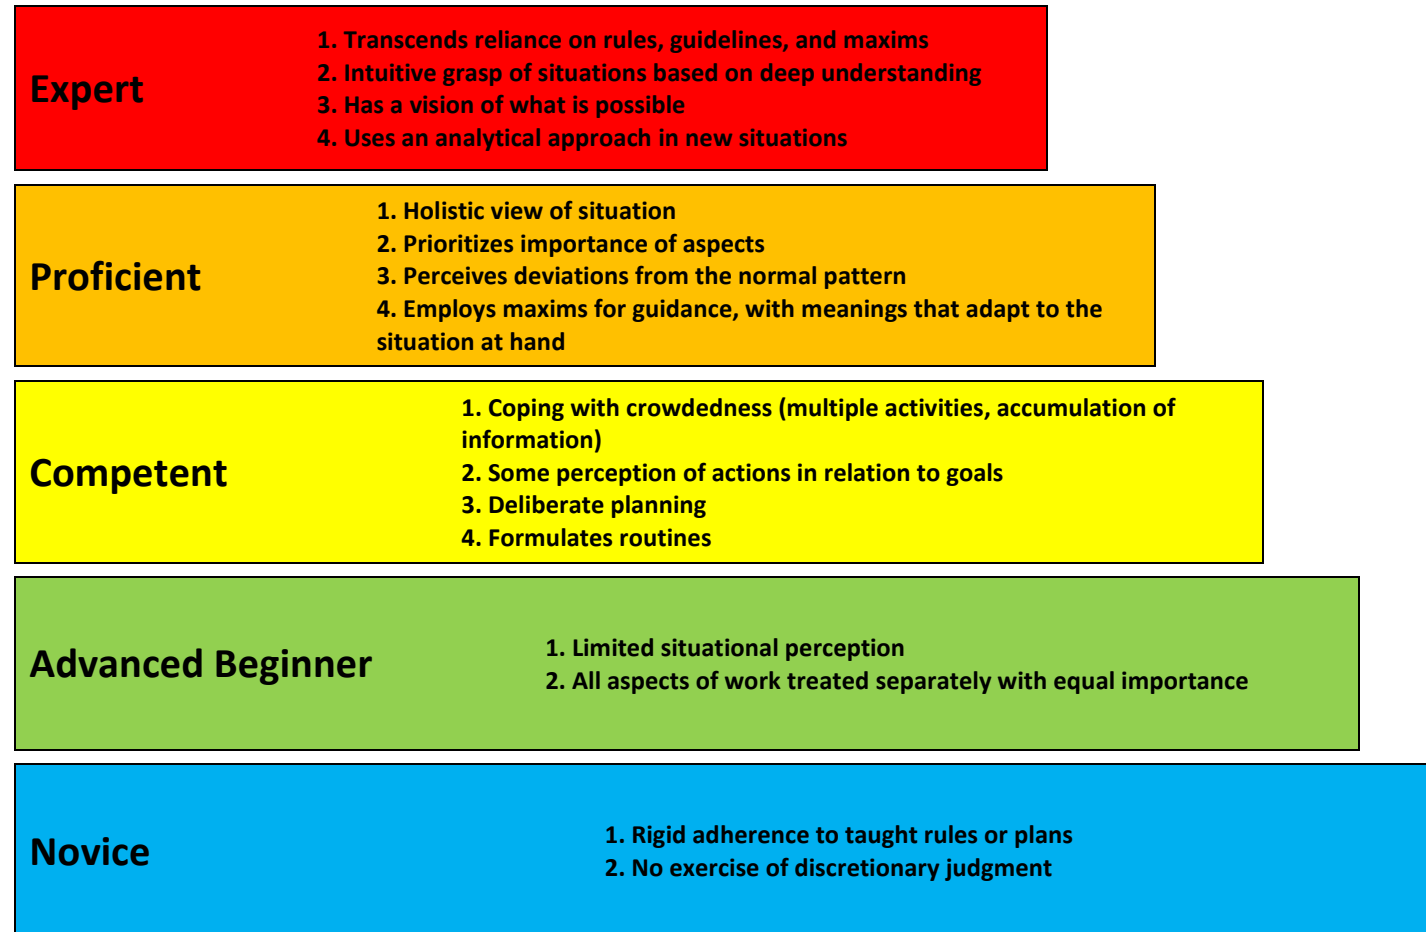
Expert

1. Transcends reliance on rules, guidelines, and maxims
2. Intuitive grasp of situations based on deep understanding
3. Has a vision of what is possible
4. Uses an analytical approach in new situations

Proficient

1. Holistic view of situation
2. Prioritizes importance of aspects
3. Perceives deviations from the normal pattern
4. Employs maxims for guidance, with meanings that adapt to the situation at hand

Competent

1. Coping with crowdedness (multiple activities, accumulation of information)
2. Some perception of actions in relation to goals
3. Deliberate planning
4. Formulates routines

Advanced Beginner

1. Limited situational perception
2. All aspects of work treated separately with equal importance

Novice

1. Rigid adherence to taught rules or plans
2. No exercise of discretionary judgment